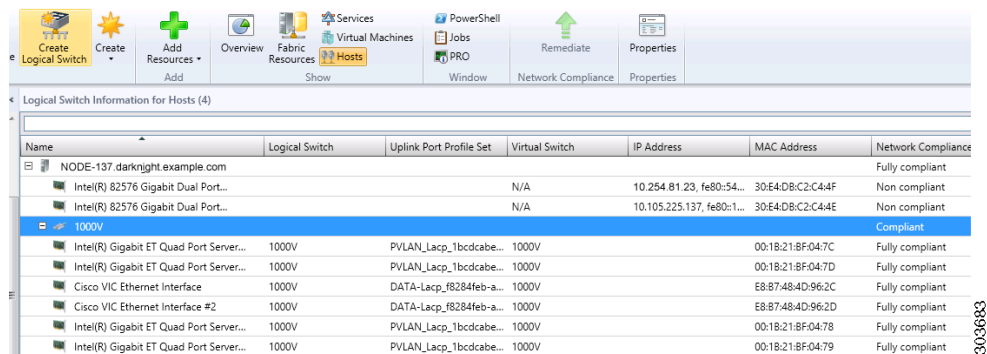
Create Logical Switch | Create | Add Resources | Overview | Fabric Resources | Services | Virtual Machines | Hosts | PowerShell | Jobs | PRO | Remediate | Properties

Add | Show | Window | Network Compliance | Properties

Logical Switch Information for Hosts (4)

| Name | Logical Switch | Uplink Port Profile Set | Virtual Switch | IP Address | MAC Address | Network Compliance |
|---|---|---|---|---|---|---|
| NODE-137.darknight.example.com | | | | | | Fully compliant |
| Intel(R) 82576 Gigabit Dual Port... | | | N/A | 10.254.81.23, fe80::54... | 30:E4:DB:C2:C4:4F | Non compliant |
| Intel(R) 82576 Gigabit Dual Port... | | | N/A | 10.105.225.137, fe80::1... | 30:E4:DB:C2:C4:4E | Non compliant |
| 1000V | | | | | | Compliant |
| Intel(R) Gigabit ET Quad Port Server... | 1000V | PVLAN_Lacp_1bcdcabe... | 1000V | | 00:1B:21:BF:04:7C | Fully compliant |
| Intel(R) Gigabit ET Quad Port Server... | 1000V | PVLAN_Lacp_1bcdcabe... | 1000V | | 00:1B:21:BF:04:7D | Fully compliant |
| Cisco VIC Ethernet Interface | 1000V | DATA-Lacp_f8284feb-a... | 1000V | | E8:B7:48:4D:96:2C | Fully compliant |
| Cisco VIC Ethernet Interface #2 | 1000V | DATA-Lacp_f8284feb-a... | 1000V | | E8:B7:48:4D:96:2D | Fully compliant |
| Intel(R) Gigabit ET Quad Port Server... | 1000V | PVLAN_Lacp_1bcdcabe... | 1000V | | 00:1B:21:BF:04:78 | Fully compliant |
| Intel(R) Gigabit ET Quad Port Server... | 1000V | PVLAN_Lacp_1bcdcabe... | 1000V | | 00:1B:21:BF:04:79 | Fully compliant |

303683